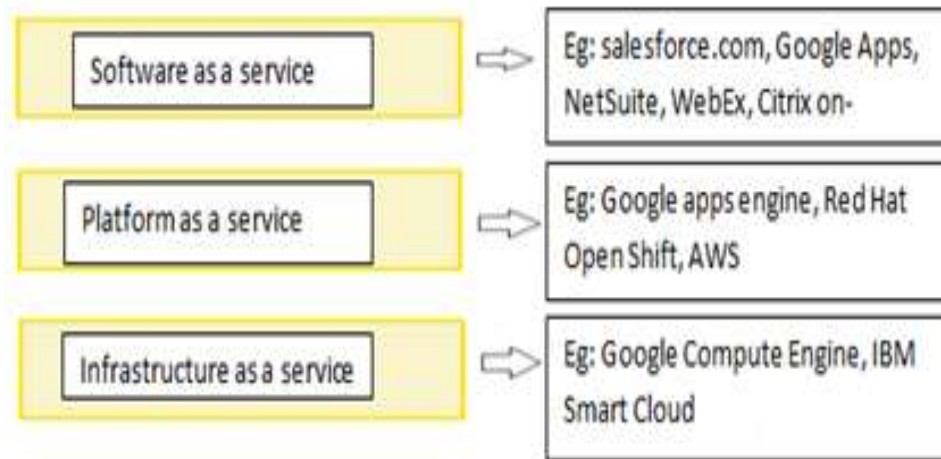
Software as a service

Eg: salesforce.com, Google Apps, NetSuite, WebEx, Citrix on-

Platform as a service

Eg: Google apps engine, Red Hat Open Shift, AWS

Infrastructure as a service

Eg: Google Compute Engine, IBM Smart Cloud